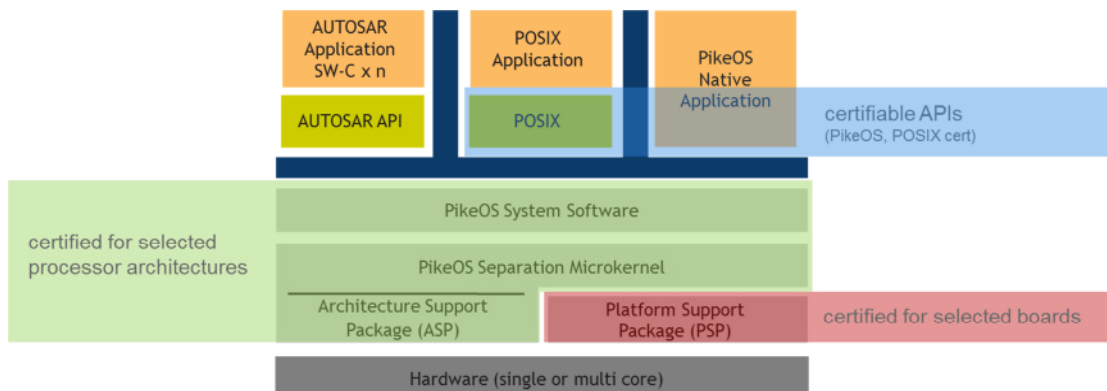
AUTOSAR Application SW-C x n

POSIX Application

PikeOS Native Application

AUTOSAR API

POSIX

certifiable APIs
(PikeOS, POSIX cert)

PikeOS System Software

certified for selected processor architectures

PikeOS Separation Microkernel

Architecture Support Package (ASP)

Platform Support Package (PSP)

certified for selected boards

Hardware (single or multi core)